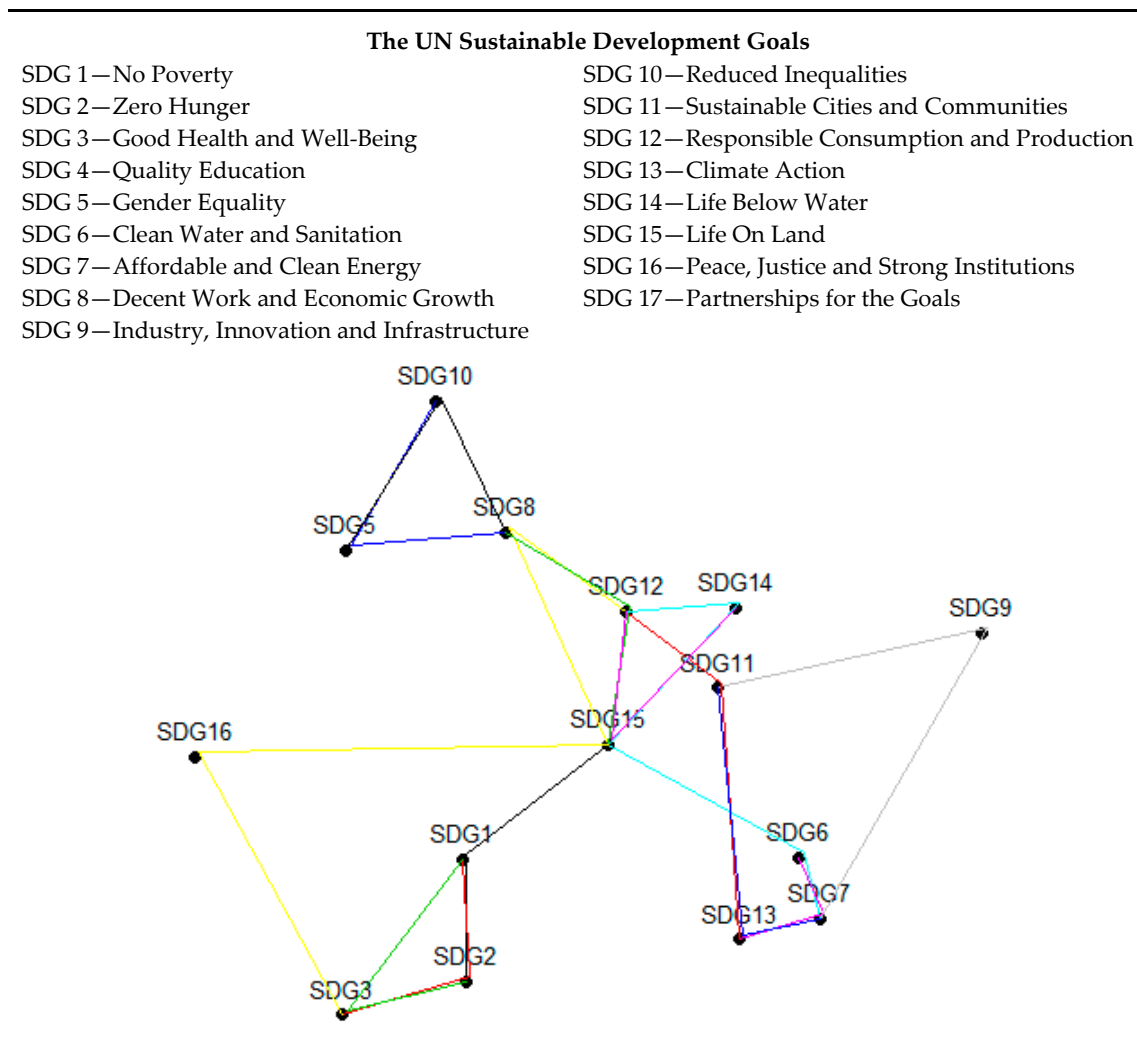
**The UN Sustainable Development Goals**

SDG 1—No Poverty
SDG 2—Zero Hunger
SDG 3—Good Health and Well-Being
SDG 4—Quality Education
SDG 5—Gender Equality
SDG 6—Clean Water and Sanitation
SDG 7—Affordable and Clean Energy
SDG 8—Decent Work and Economic Growth
SDG 9—Industry, Innovation and Infrastructure

SDG 10—Reduced Inequalities
SDG 11—Sustainable Cities and Communities
SDG 12—Responsible Consumption and Production
SDG 13—Climate Action
SDG 14—Life Below Water
SDG 15—Life On Land
SDG 16—Peace, Justice and Strong Institutions
SDG 17—Partnerships for the Goals

SDG10
SDG5
SDG8
SDG12
SDG14
SDG9
SDG11
SDG16
SDG15
SDG1
SDG6
SDG7
SDG13
SDG2
SDG3